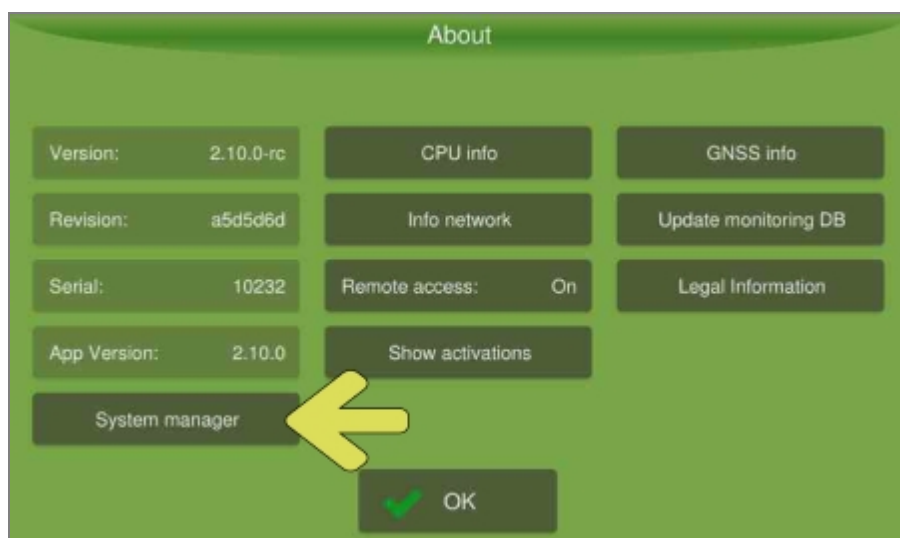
About

Version: 2.10.0-rc

Revision: a5d5d6d

Serial: 10232

App Version: 2.10.0

System manager

CPU info

Info network

Remote access: On

Show activations

GNSS info

Update monitoring DB

Legal Information

OK